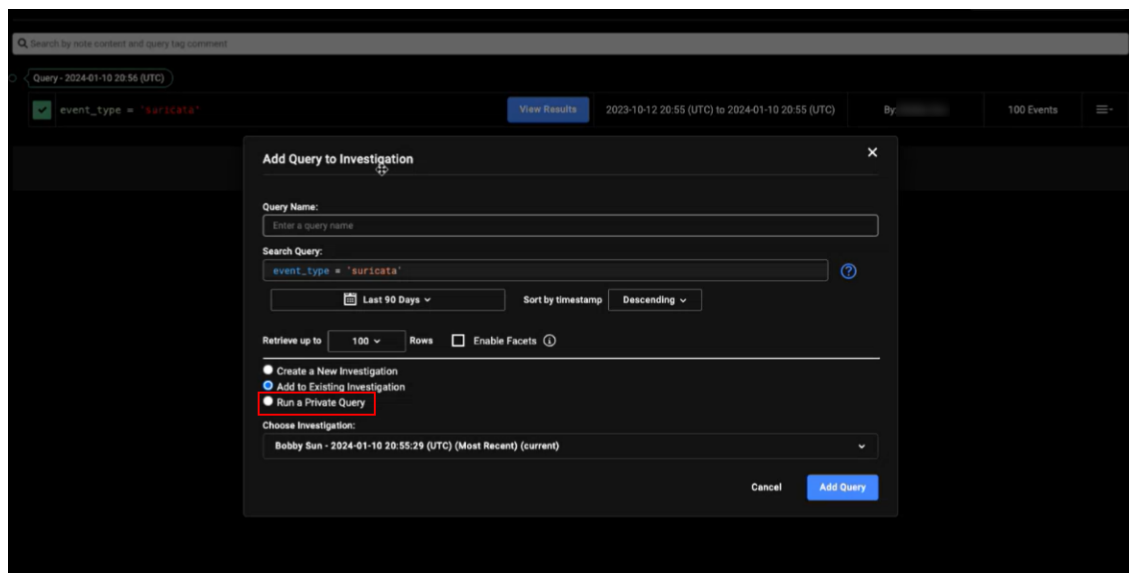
Search by note content and query tag comment

Query - 2024-01-10 20:56 (UTC)

event_type = 'suricata'

View Results

2023-10-12 20:55 (UTC) to 2024-01-10 20:55 (UTC)

By: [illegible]

100 Events

Add Query to Investigation

×

Query Name:

Enter a query name

Search Query:

event_type = 'suricata'

?

Last 90 Days

Sort by timestamp

Descending

Retrieve up to

100

Rows

Enable Facets

Create a New Investigation

Add to Existing Investigation

Run a Private Query

Choose Investigation:

Bobby Sun - 2024-01-10 20:55:29 (UTC) (Most Recent) (current)

Cancel

Add Query